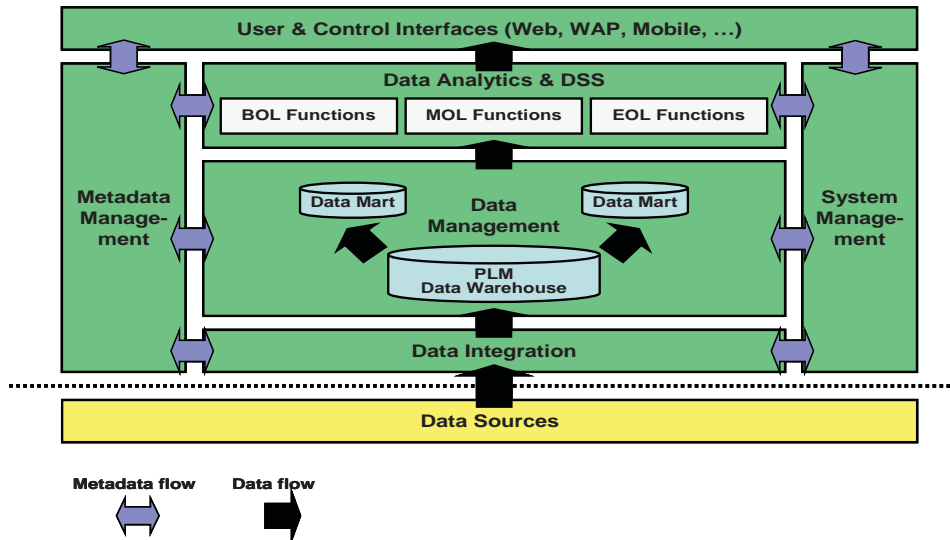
User & Control Interfaces (Web, WAP, Mobile, ...)

Data Analytics & DSS

BOL Functions

MOL Functions

EOL Functions

Metadata Management

Data Mart

Data Management

Data Mart

System Management

PLM Data Warehouse

Data Integration

Data Sources

Metadata flow

Data flow